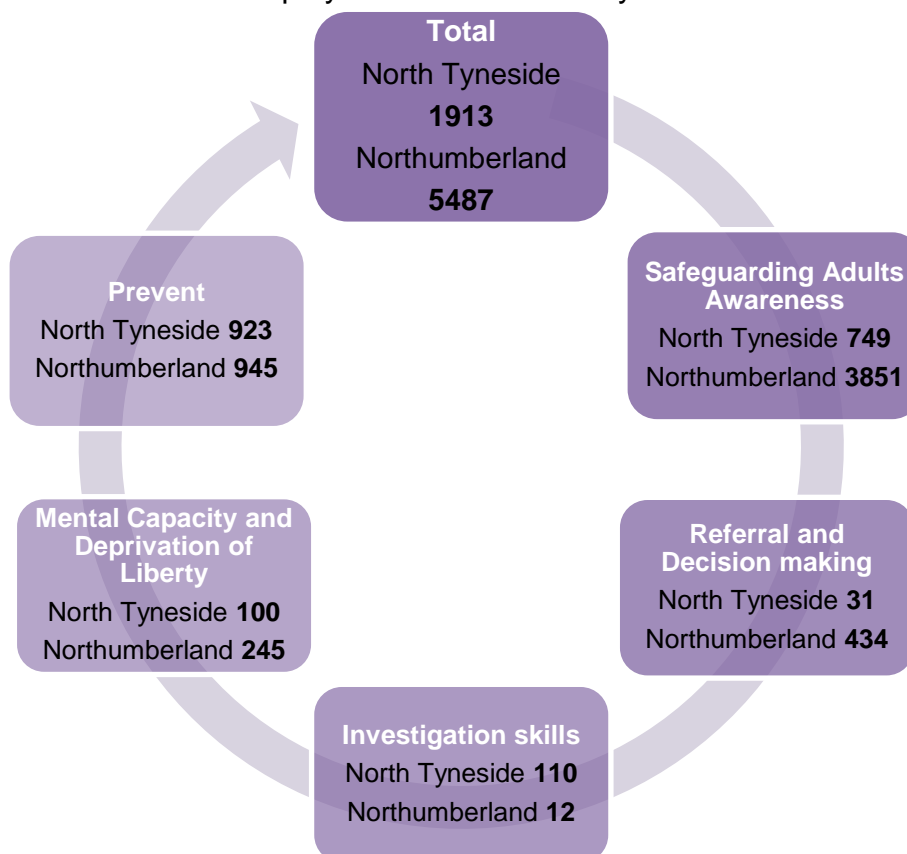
Total
North Tyneside
1913
Northumberland
5487

Safeguarding Adults Awareness
North Tyneside 749
Northumberland 3851

Referral and Decision making
North Tyneside 31
Northumberland 434

Investigation skills
North Tyneside 110
Northumberland 12

Mental Capacity and Deprivation of Liberty
North Tyneside 100
Northumberland 245

Prevent
North Tyneside 923
Northumberland 945